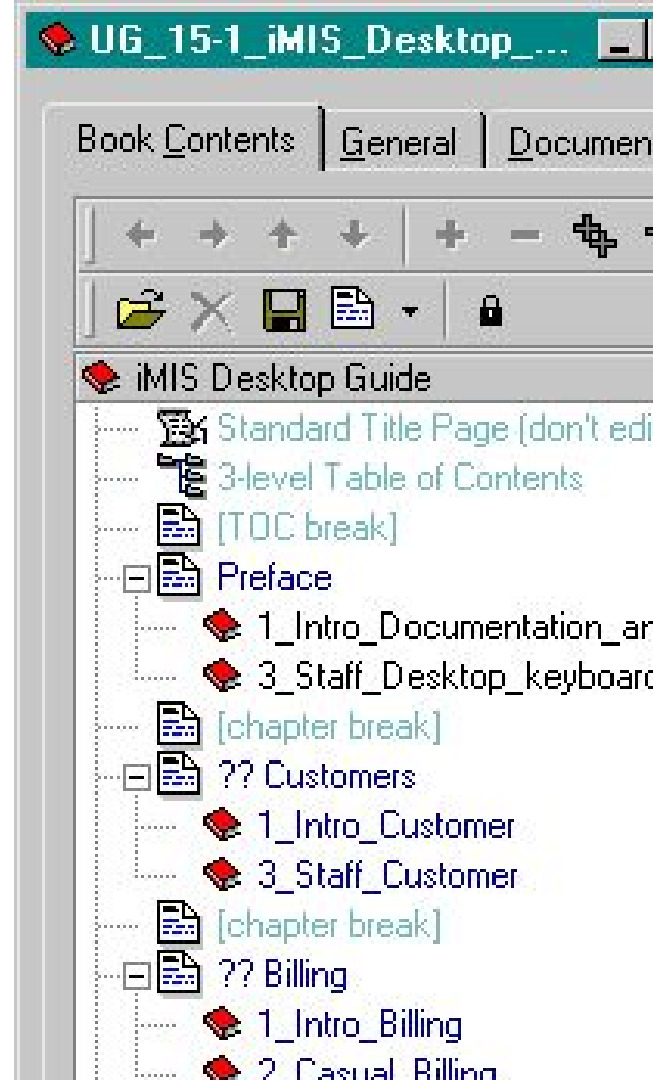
UG_15-1_iMIS_Desktop_...

Book Contents | General | Documen

iMIS Desktop Guide
Standard Title Page (don't edi
3-level Table of Contents
[TOC break]
Preface
1_Intro_Documentation_ar
3_Staff_Desktop_keyboarc
[chapter break]
?? Customers
1_Intro_Customer
3_Staff_Customer
[chapter break]
?? Billing
1_Intro_Billing
2_Casual_Billing